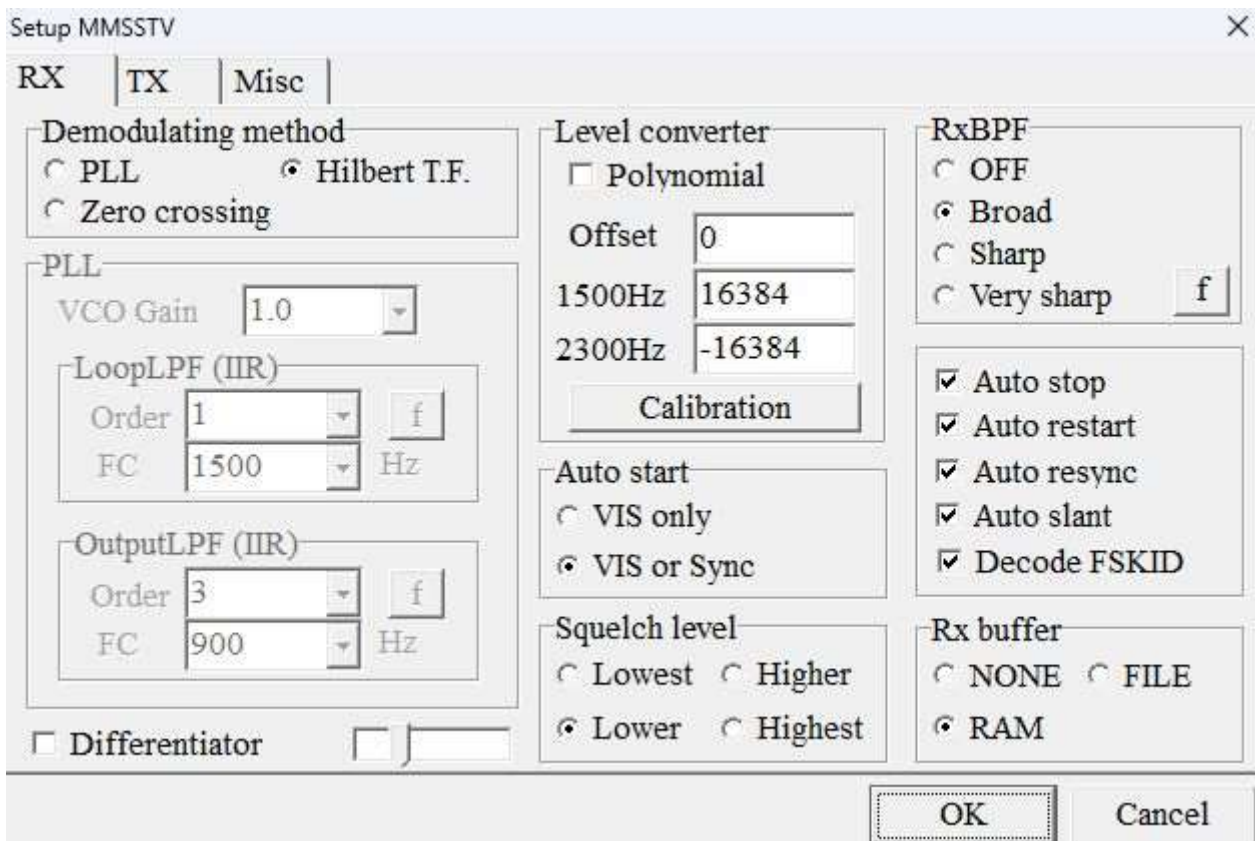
Setup MMSSTV ×

RX TX Misc

Demodulating method
PLL Hilbert T.F.
Zero crossing

PLL
VCO Gain 1.0

LoopLPF (IIR)
Order 1 f
FC 1500 Hz

OutputLPF (IIR)
Order 3 f
FC 900 Hz

Differentiator

Level converter
Polynomial
Offset 0
1500Hz 16384
2300Hz -16384
Calibration

Auto start
VIS only
VIS or Sync

Squelch level
Lowest Higher
Lower Highest

RxBPF
OFF
Broad
Sharp
Very sharp f

Auto stop
Auto restart
Auto resync
Auto slant
Decode FSKID

Rx buffer
NONE FILE
RAM

OK Cancel